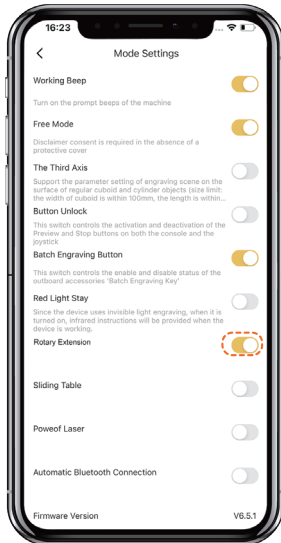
16:23

Mode Settings

Working Beep

Turn on the prompt beeps of the machine

Free Mode

Disclaimer consent is required in the absence of a protective cover

The Third Axis

Support the parameter setting of engraving scene on the surface of regular cuboid and cylinder objects (size limit: the width of cuboid is within 100mm, the length is within...

Button Unlock

This switch controls the activation and deactivation of the Preview and Stop buttons on both the console and the joystick

Batch Engraving Button

This switch controls the enable and disable status of the outboard accessories 'Batch Engraving Key'

Red Light Stay

Since the device uses invisible light engraving, when it is turned on, infrared instructions will be provided when the device is working.

Rotary Extension

Sliding Table

Poweof Laser

Automatic Bluetooth Connection

Firmware Version V6.5.1